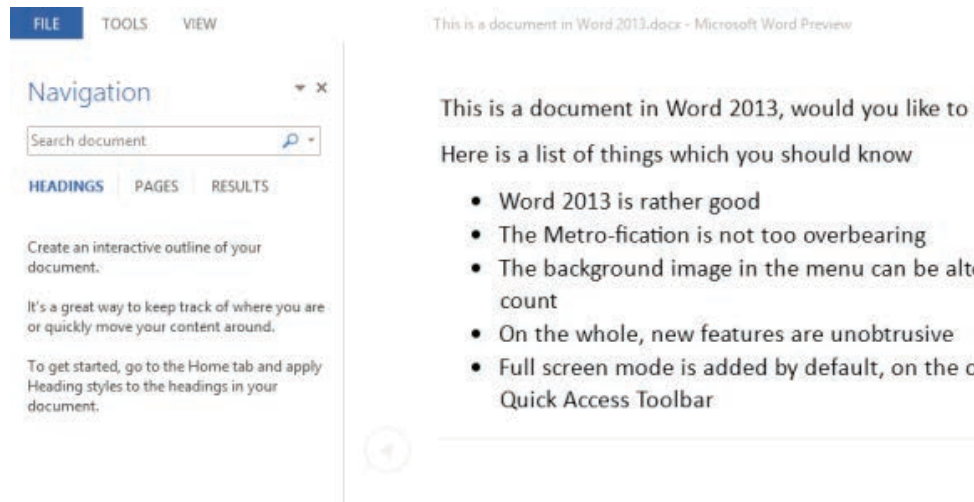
FILE TOOLS VIEW

This is a document in Word 2013.docx - Microsoft Word Preview

Navigation

Search document

HEADINGS PAGES RESULTS

Create an interactive outline of your document.

It's a great way to keep track of where you are or quickly move your content around.

To get started, go to the Home tab and apply Heading styles to the headings in your document.

This is a document in Word 2013, would you like to

Here is a list of things which you should know

- Word 2013 is rather good
- The Metro-fication is not too overbearing
- The background image in the menu can be alt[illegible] count
- On the whole, new features are unobtrusive
- Full screen mode is added by default, on the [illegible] Quick Access Toolbar